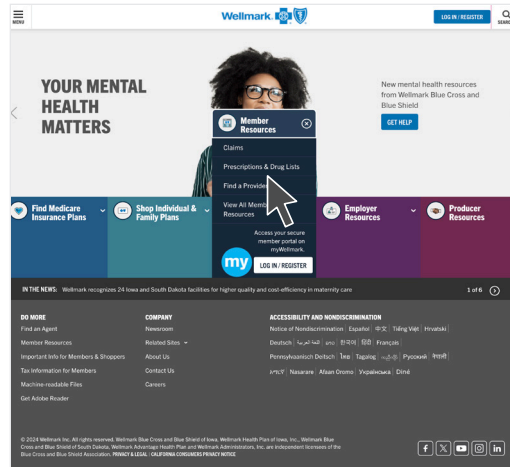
MENU

Wellmark.

LOG IN / REGISTER

SEARCH

YOUR MENTAL HEALTH MATTERS

New mental health resources from Wellmark Blue Cross and Blue Shield

GET HELP

Member Resources

Claims

Prescriptions & Drug Lists

Find a Provider

View All Member Resources

Access your secure member portal on myWellmark.

my

LOG IN / REGISTER

Find Medicare Insurance Plans

Shop Individual & Family Plans

Employer Resources

Producer Resources

IN THE NEWS: Wellmark recognizes 24 Iowa and South Dakota facilities for higher quality and cost-efficiency in maternity care

1 of 6

DO MORE

Find an Agent

Member Resources

Important Info for Members & Shoppers

Tax Information for Members

Machine-readable Files

Get Adobe Reader

COMPANY

Newsroom

Related Sites

About Us

Contact Us

Careers

ACCESSIBILITY AND NONDISCRIMINATION

Notice of Nondiscrimination | Español | 中文 | Tiếng Việt | Hrvatski | Deutsch | العربية | ລາວ | 한국어 | हिंदी | Français | Pennsylvaanisch Deitsch | ไทย | Tagalog | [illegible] | Русский | नेपाली | አማርኛ | Nasarare | Afaan Oromo | Українська | Diné

© 2024 Wellmark Inc. All rights reserved. Wellmark Blue Cross and Blue Shield of Iowa, Wellmark Health Plan of Iowa, Inc., Wellmark Blue Cross and Blue Shield of South Dakota, Wellmark Advantage Health Plan and Wellmark Administrators, Inc. are independent licensees of the Blue Cross and Blue Shield Association. PRIVACY & LEGAL | CALIFORNIA CONSUMERS PRIVACY NOTICE